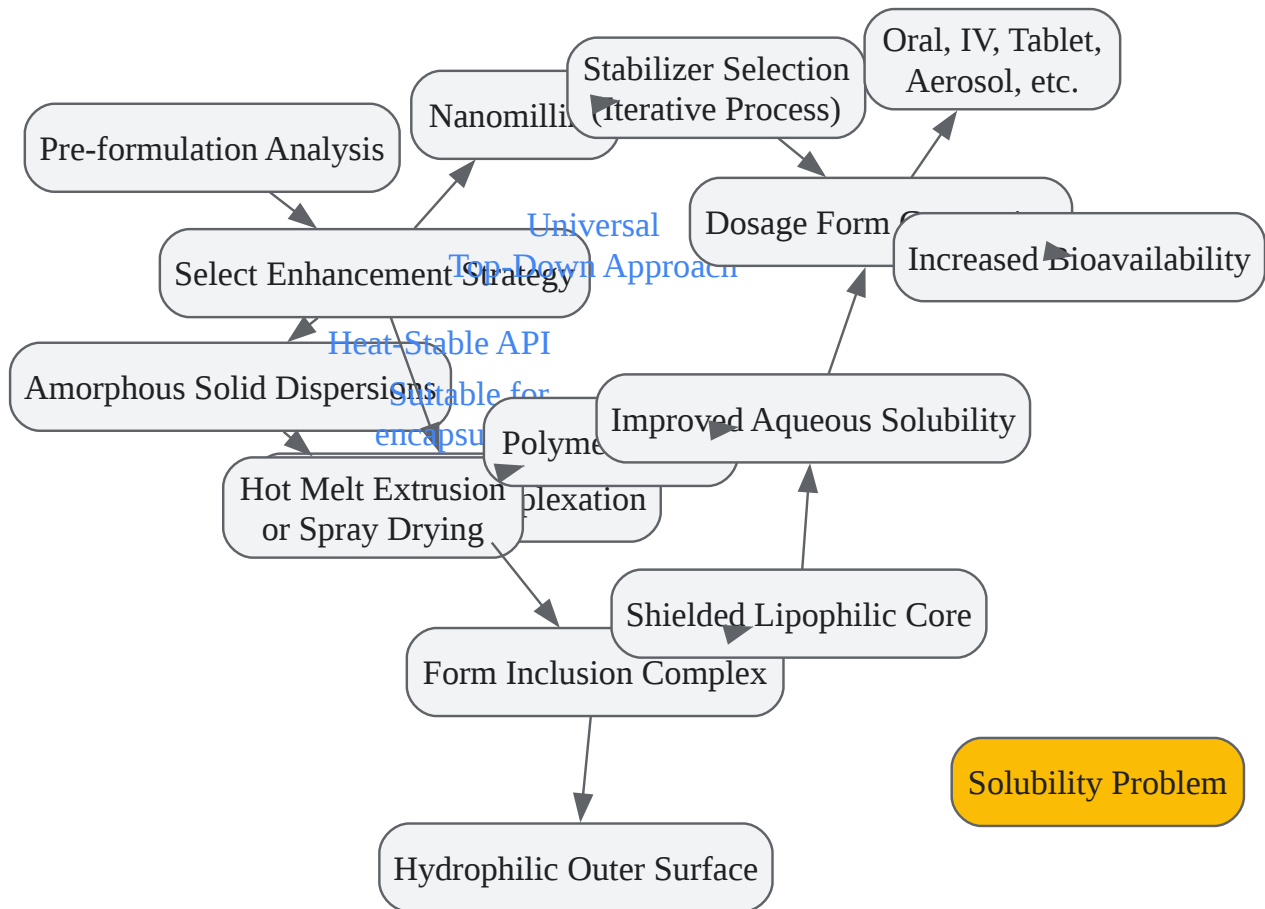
Oral, IV, Tablet, Aerosol, etc.

Stabilizer Selection (Iterative Process)

Nanomilli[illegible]

Pre-formulation Analysis

Universal

Dosage Form C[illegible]

Top-Down Approach

Select Enhancement Strategy

Increased Bioavailability

Heat-Stable API

Amorphous Solid Dispersions

Suitable for encapsu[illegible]

Polyme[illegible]

Improved Aqueous Solubility

Hot Melt Extrusion or Spray Drying

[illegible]plexation

Shielded Lipophilic Core

Form Inclusion Complex

Solubility Problem

Hydrophilic Outer Surface